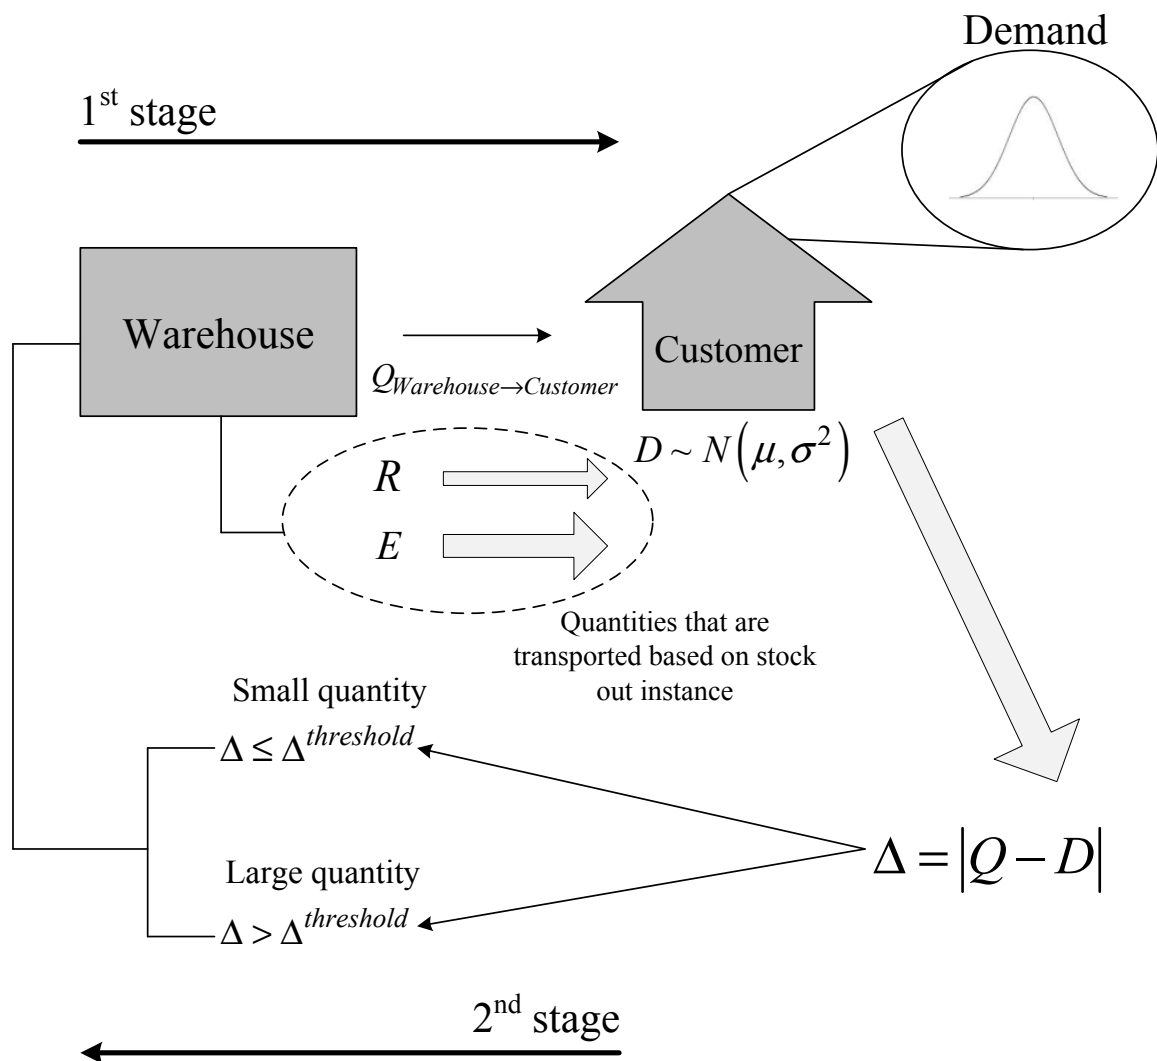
Demand

1$^{st}$ stage

Warehouse

$Q_{Warehouse \to Customer}$

Customer

$D \sim N\left(\mu, \sigma^2\right)$

$R$

$E$

Quantities that are transported based on stock out instance

Small quantity

$\Delta \leq \Delta^{threshold}$

$\Delta = \left|Q - D\right|$

Large quantity

$\Delta > \Delta^{threshold}$

2$^{nd}$ stage